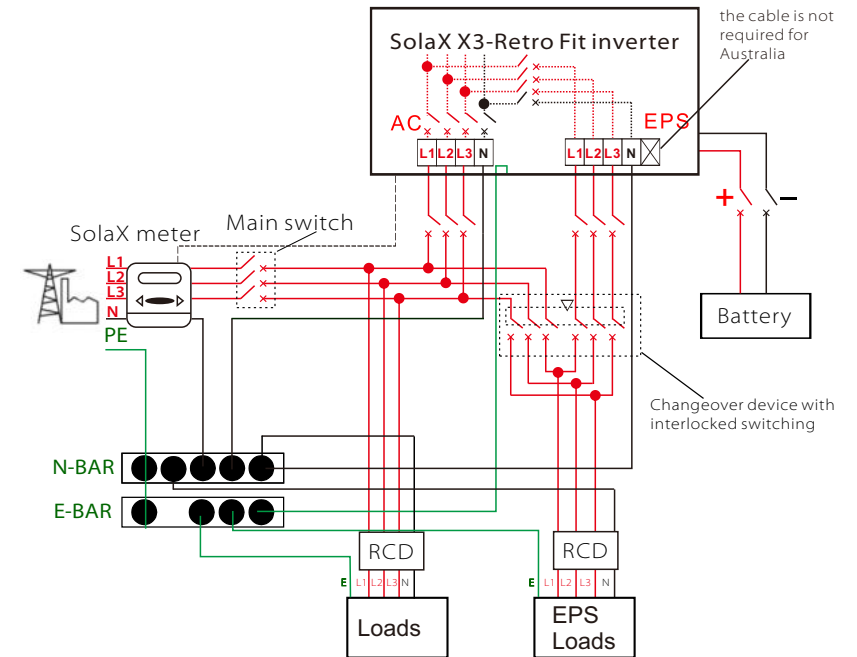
SolaX X3-Retro Fit inverter

the cable is not required for Australia

AC

EPS

L1 L2 L3 N

L1 L2 L3 N

+ −

SolaX meter

Main switch

L1
L2
L3
N
PE

Battery

Changeover device with interlocked switching

N-BAR

E-BAR

RCD

RCD

E L1 L2 L3 N

E L1 L2 L3 N

Loads

EPS Loads